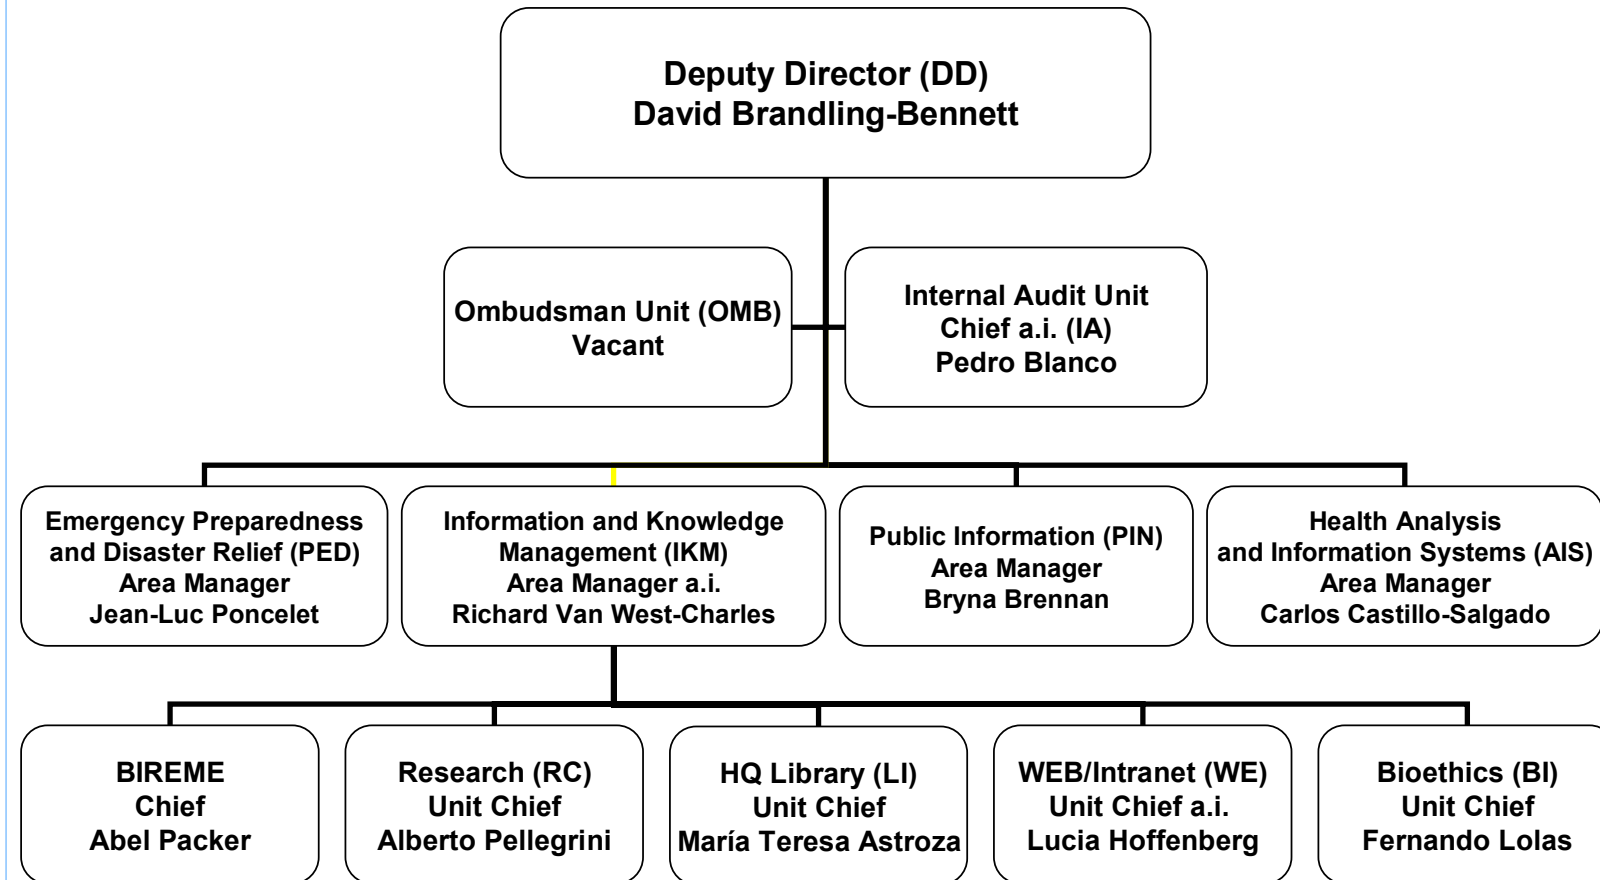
Deputy Director (DD)
David Brandling-Bennett

Ombudsman Unit (OMB)
Vacant

Internal Audit Unit
Chief a.i. (IA)
Pedro Blanco

Emergency Preparedness and Disaster Relief (PED)
Area Manager
Jean-Luc Poncelet

Information and Knowledge Management (IKM)
Area Manager a.i.
Richard Van West-Charles

Public Information (PIN)
Area Manager
Bryna Brennan

Health Analysis and Information Systems (AIS)
Area Manager
Carlos Castillo-Salgado

BIREME
Chief
Abel Packer

Research (RC)
Unit Chief
Alberto Pellegrini

HQ Library (LI)
Unit Chief
María Teresa Astroza

WEB/Intranet (WE)
Unit Chief a.i.
Lucia Hoffenberg

Bioethics (BI)
Unit Chief
Fernando Lolas